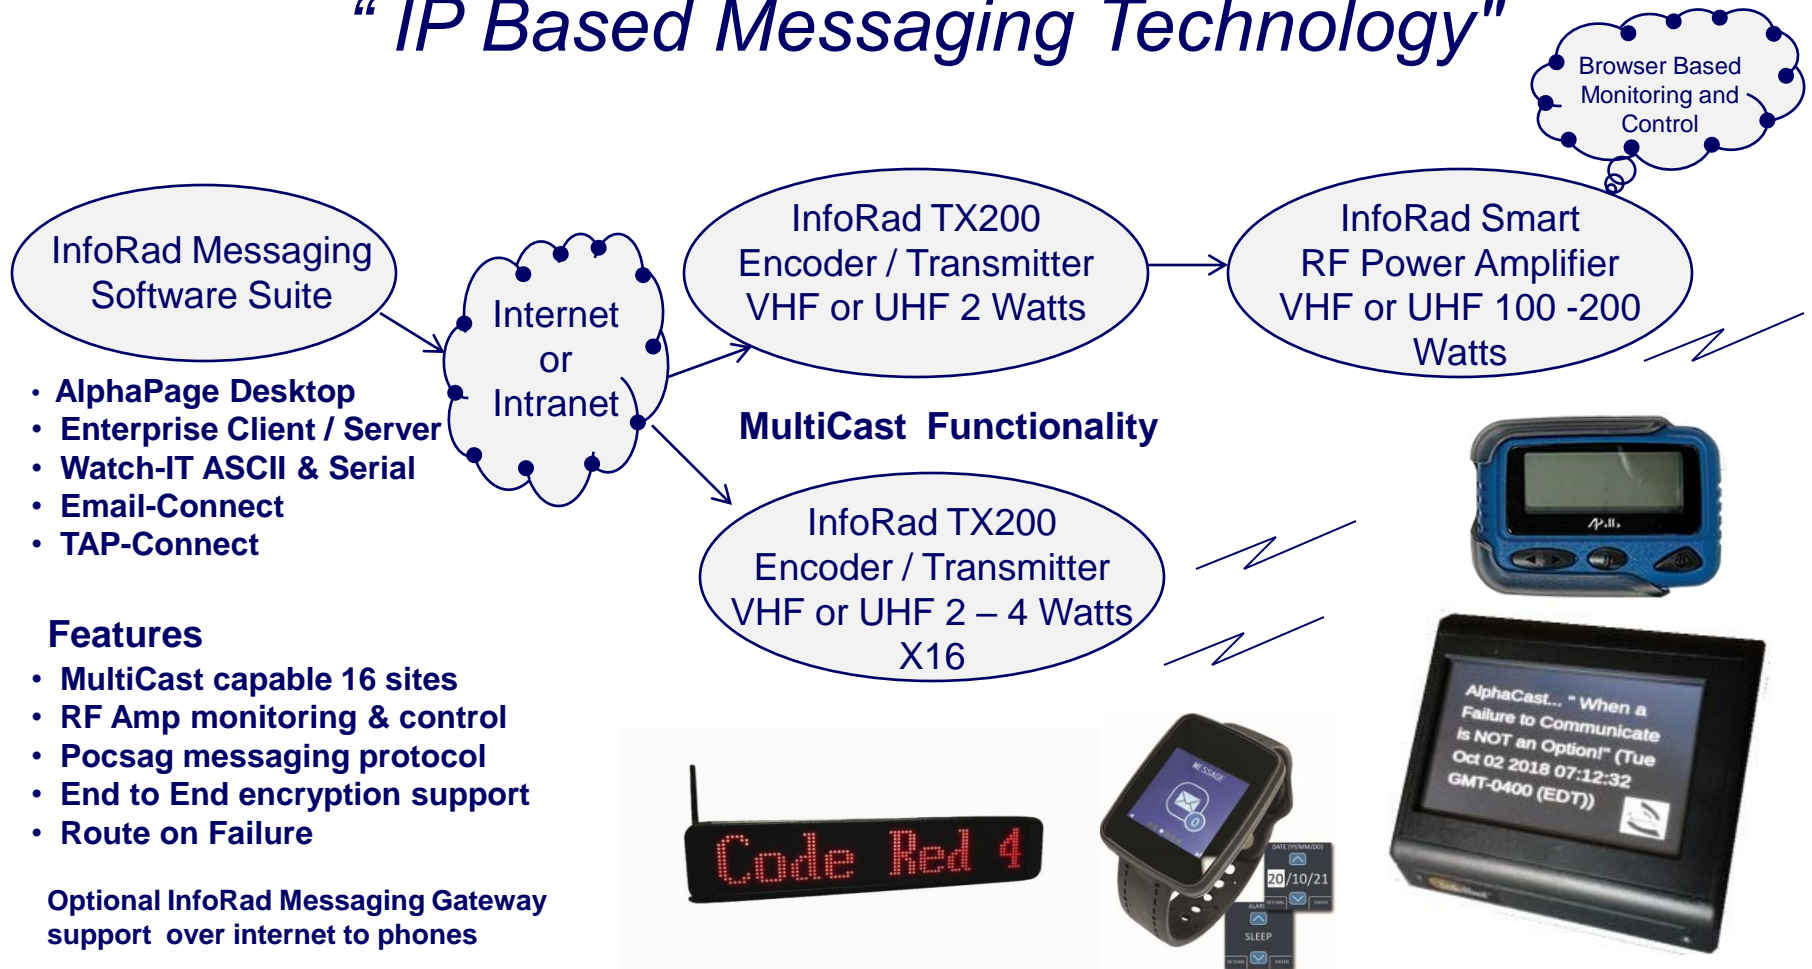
“ IP Based Messaging Technology”

Browser Based Monitoring and Control

InfoRad Messaging Software Suite

Internet or Intranet

InfoRad TX200 Encoder / Transmitter VHF or UHF 2 Watts

InfoRad Smart RF Power Amplifier VHF or UHF 100 -200 Watts

- AlphaPage Desktop
- Enterprise Client / Server
- Watch-IT ASCII & Serial
- Email-Connect
- TAP-Connect

MultiCast Functionality

InfoRad TX200 Encoder / Transmitter VHF or UHF 2 – 4 Watts X16

Features
- MultiCast capable 16 sites
- RF Amp monitoring & control
- Pocsag messaging protocol
- End to End encryption support
- Route on Failure

Optional InfoRad Messaging Gateway support over internet to phones

Code Red 4

MESSAGE

DATE (YY/MM/DD)

20/10/21

ALARM

SLEEP

AlphaCast... " When a Failure to Communicate is NOT an Option!" (Tue Oct 02 2018 07:12:32 GMT-0400 (EDT))